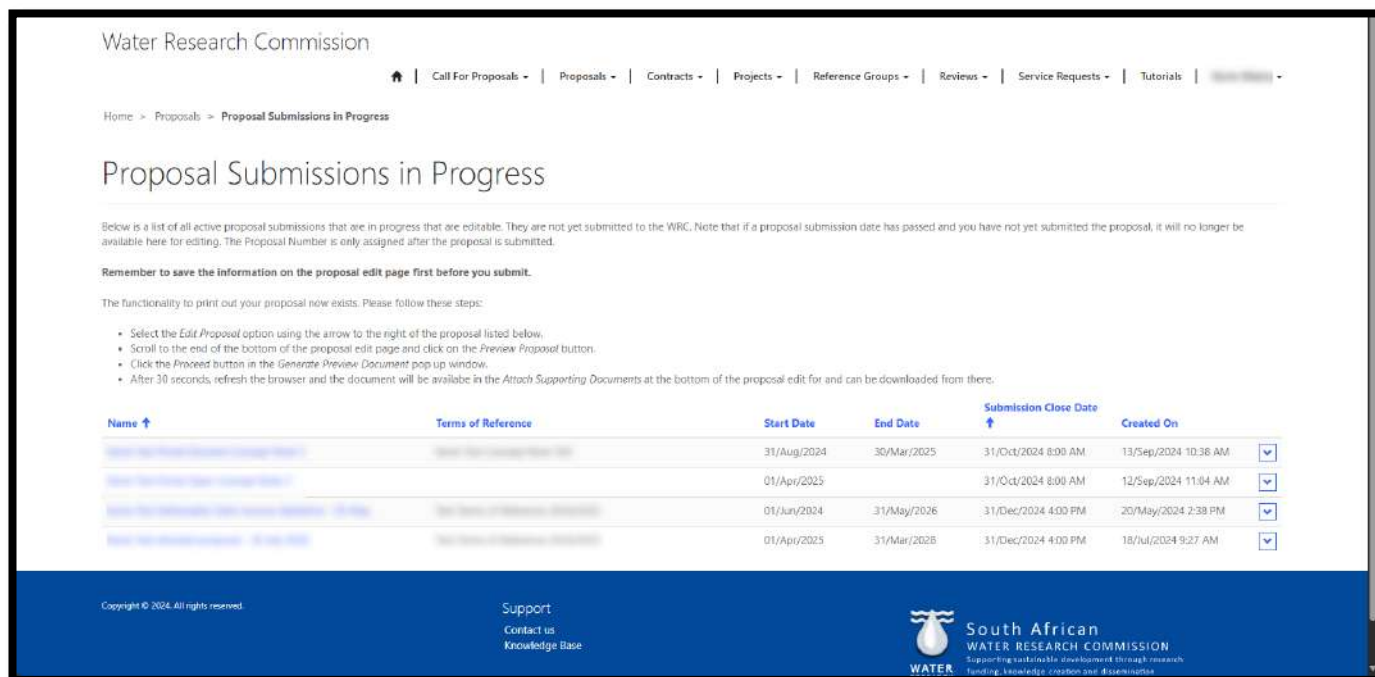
Water Research Commission

Call For Proposals ▾ | Proposals ▾ | Contracts ▾ | Projects ▾ | Reference Groups ▾ | Reviews ▾ | Service Requests ▾ | Tutorials | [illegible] ▾

Home > Proposals > Proposal Submissions in Progress

Proposal Submissions in Progress

Below is a list of all active proposal submissions that are in progress that are editable. They are not yet submitted to the WRC. Note that if a proposal submission date has passed and you have not yet submitted the proposal, it will no longer be available here for editing. The Proposal Number is only assigned after the proposal is submitted.

Remember to save the information on the proposal edit page first before you submit.

The functionality to print out your proposal now exists. Please follow these steps:

- Select the Edit Proposal option using the arrow to the right of the proposal listed below.
- Scroll to the end of the bottom of the proposal edit page and click on the Preview Proposal button.
- Click the Proceed button in the Generate Preview Document pop up window.
- After 30 seconds, refresh the browser and the document will be availabe in the Attach Supporting Documents at the bottom of the proposal edit for and can be downloaded from there.

| Name ↑ | Terms of Reference | Start Date | End Date | Submission Close Date ↑ | Created On |
|---|---|---|---|---|---|
| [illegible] | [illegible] | 31/Aug/2024 | 30/Mar/2025 | 31/Oct/2024 8:00 AM | 13/Sep/2024 10:38 AM |
| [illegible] | | 01/Apr/2025 | | 31/Oct/2024 8:00 AM | 12/Sep/2024 11:04 AM |
| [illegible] | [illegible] | 01/Jun/2024 | 31/May/2026 | 31/Dec/2024 4:00 PM | 20/May/2024 2:38 PM |
| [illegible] | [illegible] | 01/Apr/2025 | 31/Mar/2028 | 31/Dec/2024 4:00 PM | 18/Jul/2024 9:27 AM |

Copyright © 2024. All rights reserved.

Support
Contact us
Knowledge Base

WATER
South African
WATER RESEARCH COMMISSION
Supporting sustainable development through research funding, knowledge creation and dissemination